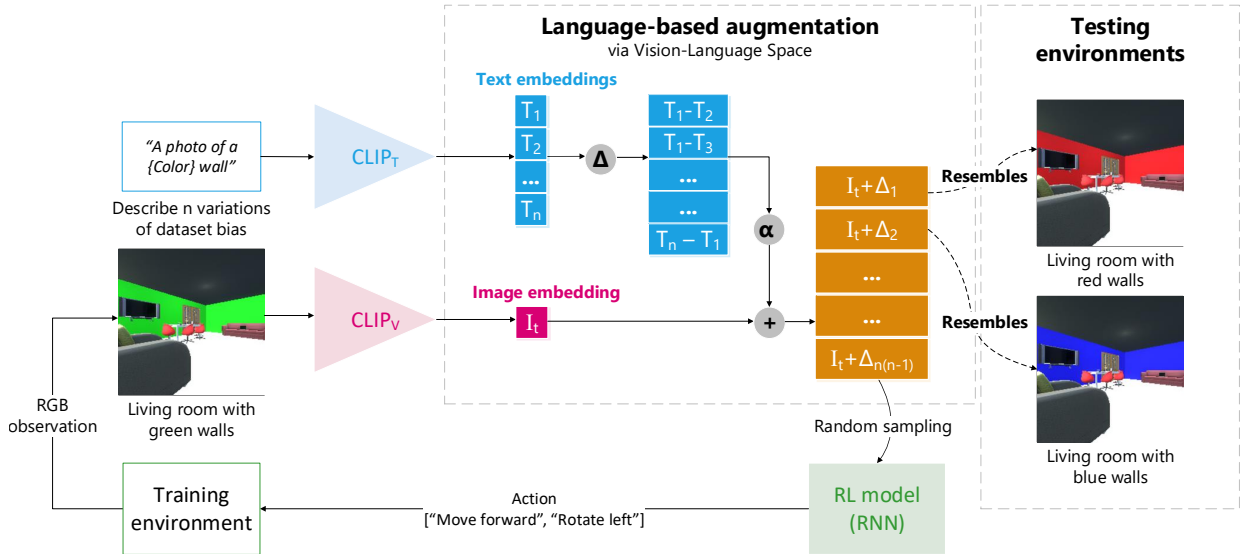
Language-based augmentation
via Vision-Language Space

Testing environments

Text embeddings

"A photo of a {Color} wall"

Describe n variations of dataset bias

CLIP$_T$

$T_1$
$T_2$
...
$T_n$

$\Delta$

$T_1$-$T_2$
$T_1$-$T_3$
...
...
$T_n - T_1$

$\alpha$

$I_t+\Delta_1$
$I_t+\Delta_2$
...
...
$I_t+\Delta_{n(n-1)}$

Resembles

Living room with red walls

Resembles

Living room with blue walls

Living room with green walls

CLIP$_V$

Image embedding

$I_t$

+

RGB observation

Random sampling

Training environment

Action
["Move forward", "Rotate left"]

RL model (RNN)